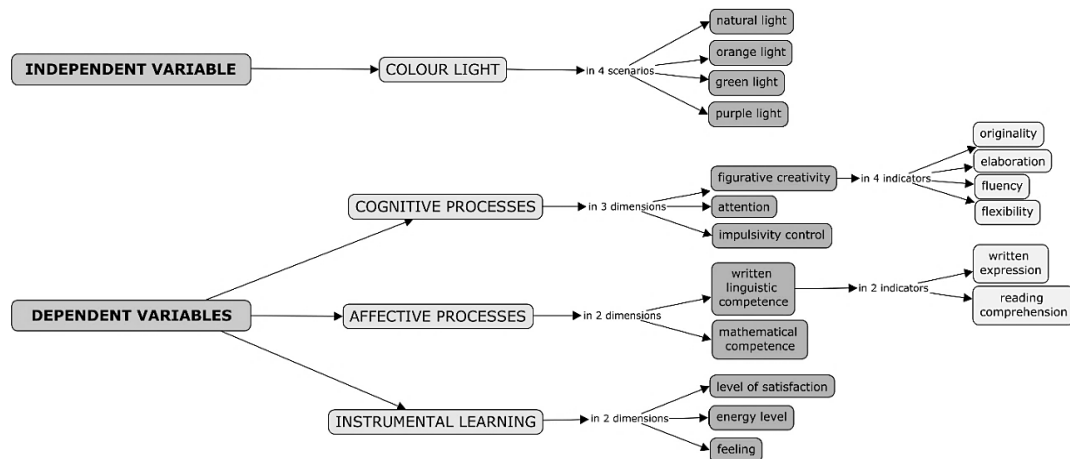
INDEPENDENT VARIABLE
COLOUR LIGHT
in 4 scenarios
natural light
orange light
green light
purple light

DEPENDENT VARIABLES
COGNITIVE PROCESSES
in 3 dimensions
figurative creativity
in 4 indicators
originality
elaboration
fluency
flexibility
attention
impulsivity control

AFFECTIVE PROCESSES
in 2 dimensions
written linguistic competence
in 2 indicators
written expression
reading comprehension
mathematical competence

INSTRUMENTAL LEARNING
in 2 dimensions
level of satisfaction
energy level
feeling